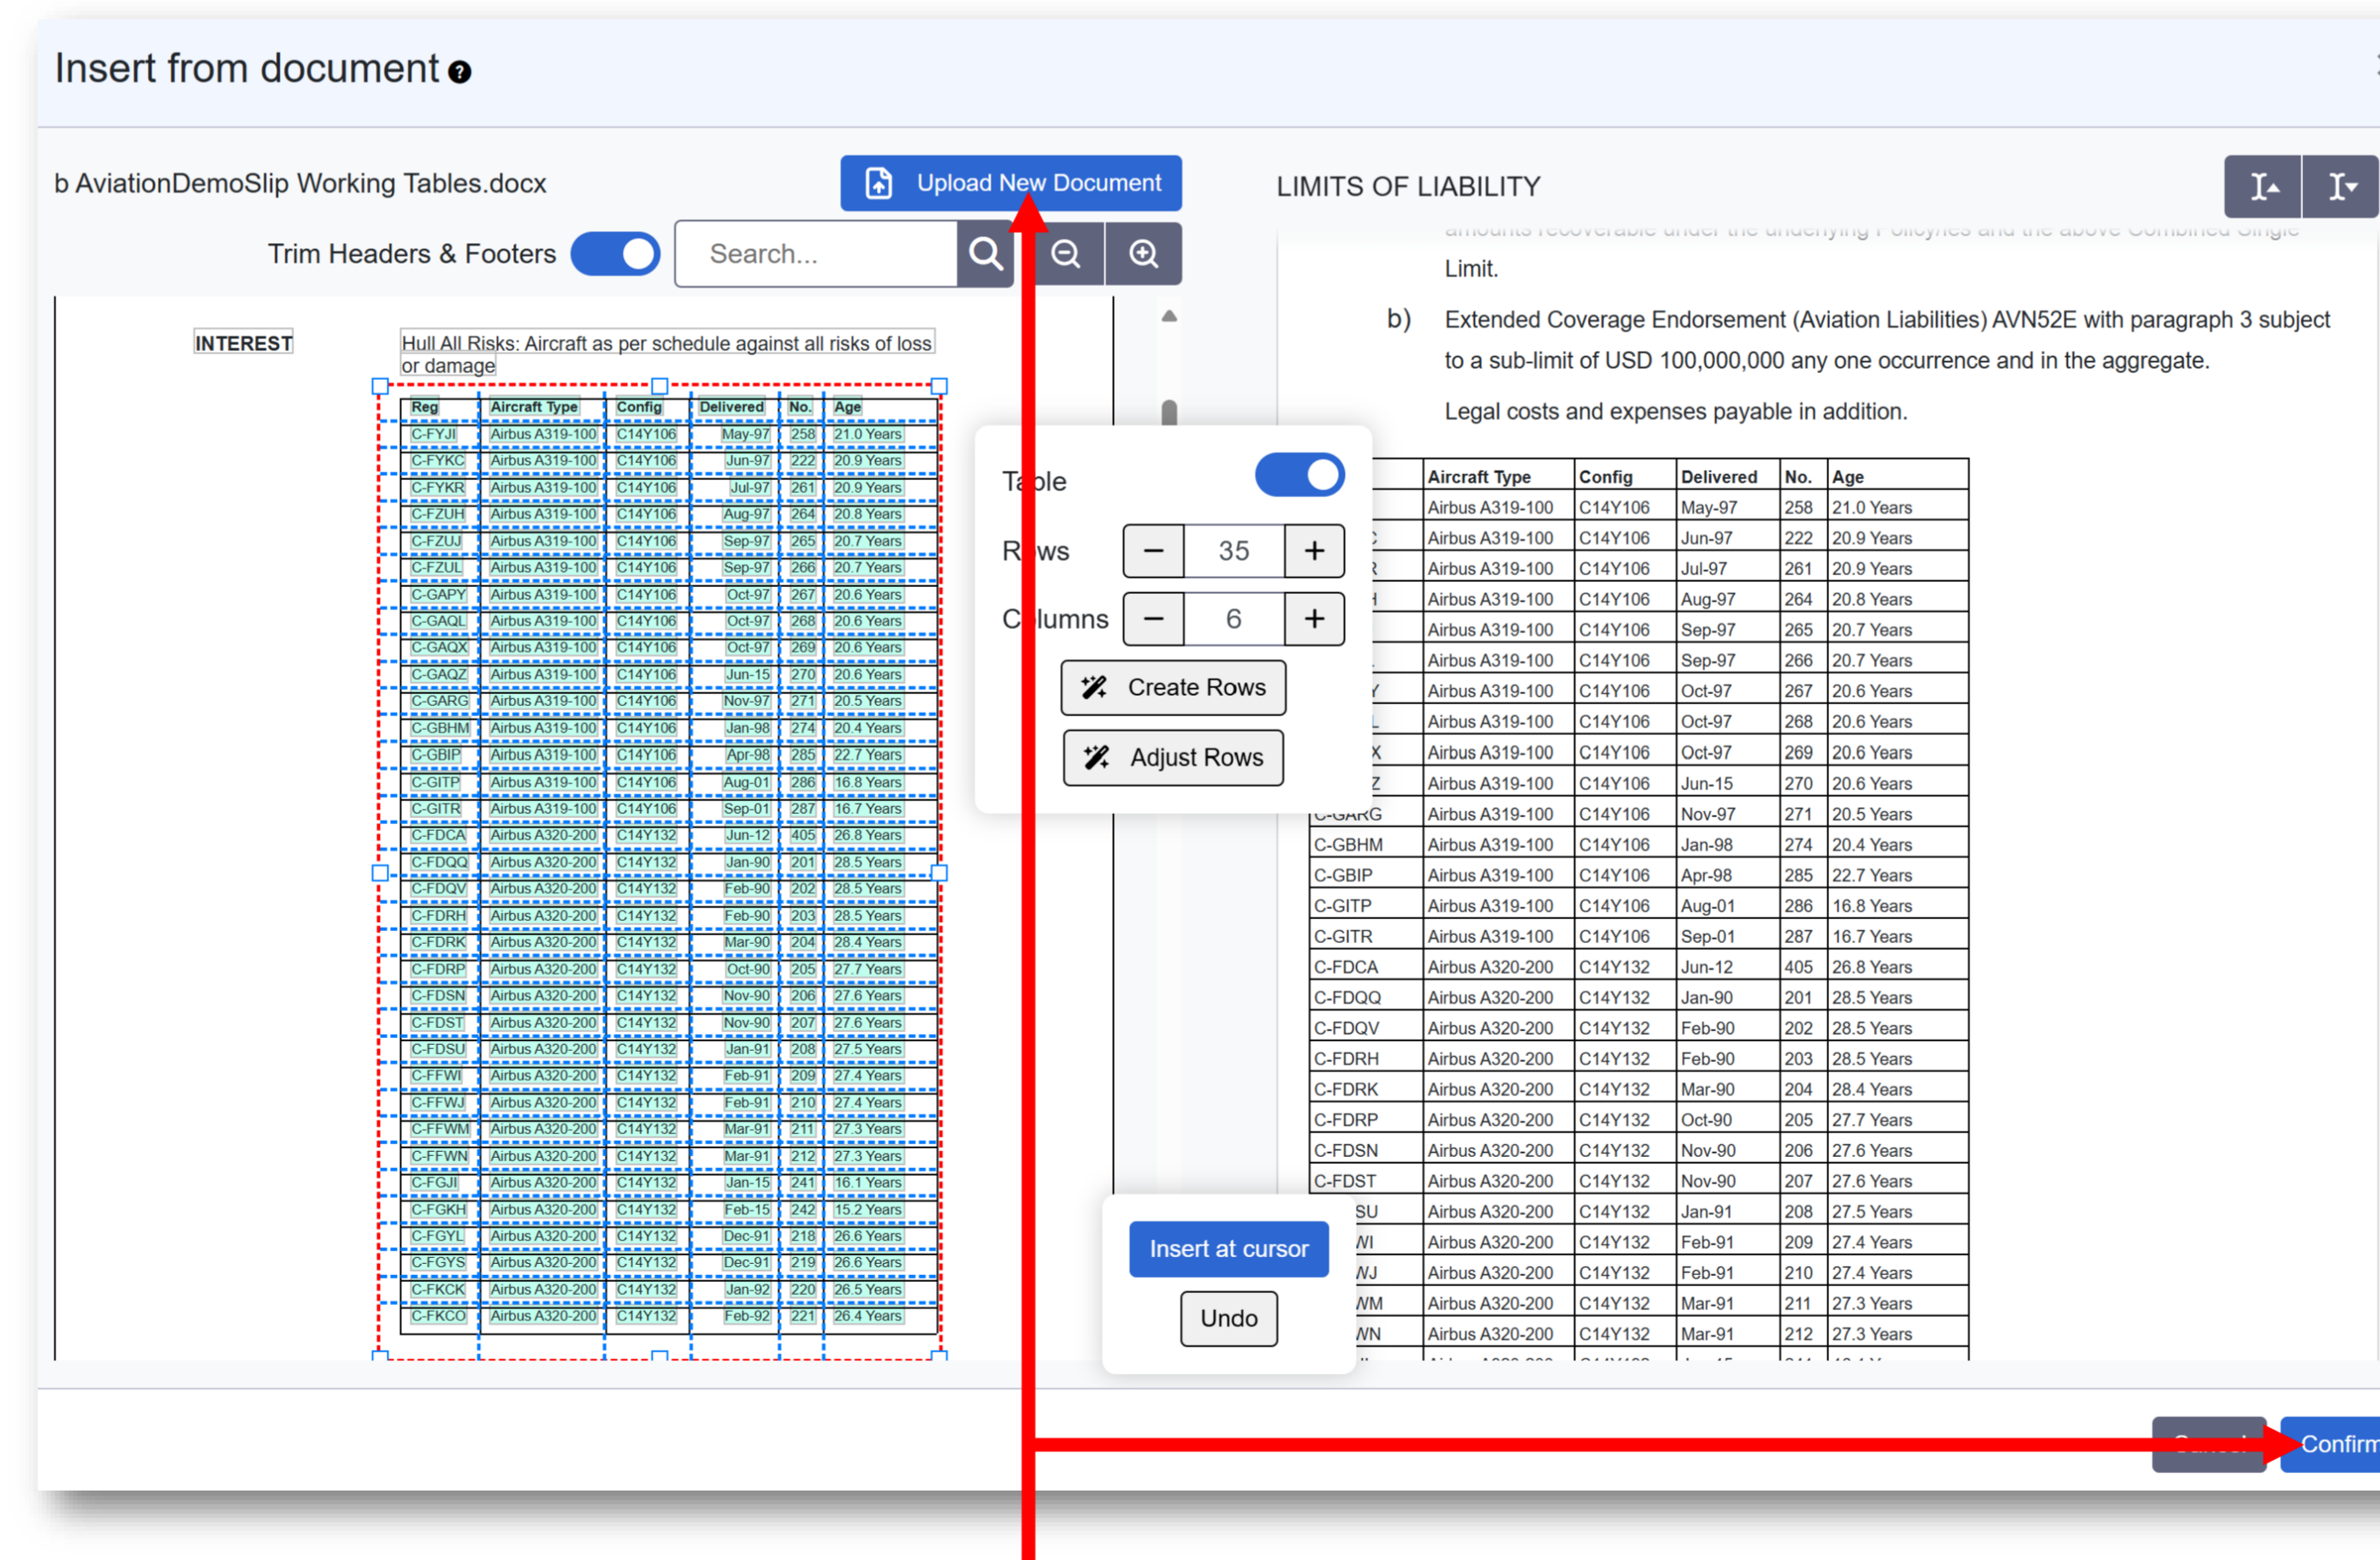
Insert from document

b AviationDemoSlip Working Tables.docx

Upload New Document

Trim Headers & Footers

Search...

INTEREST

Hull All Risks: Aircraft as per schedule against all risks of loss or damage

| Reg | Aircraft Type | Config | Delivered | No. | Age |
|---|---|---|---|---|---|
| C-FYJI | Airbus A319-100 | C14Y106 | May-97 | 258 | 21.0 Years |
| C-FYKC | Airbus A319-100 | C14Y106 | Jun-97 | 222 | 20.9 Years |
| C-FYKR | Airbus A319-100 | C14Y106 | Jul-97 | 261 | 20.9 Years |
| C-FZUH | Airbus A319-100 | C14Y106 | Aug-97 | 264 | 20.8 Years |
| C-FZUJ | Airbus A319-100 | C14Y106 | Sep-97 | 265 | 20.7 Years |
| C-FZUL | Airbus A319-100 | C14Y106 | Sep-97 | 266 | 20.7 Years |
| C-GAPY | Airbus A319-100 | C14Y106 | Oct-97 | 267 | 20.6 Years |
| C-GAQL | Airbus A319-100 | C14Y106 | Oct-97 | 268 | 20.6 Years |
| C-GAQX | Airbus A319-100 | C14Y106 | Oct-97 | 269 | 20.6 Years |
| C-GAQZ | Airbus A319-100 | C14Y106 | Jun-15 | 270 | 20.6 Years |
| C-GARG | Airbus A319-100 | C14Y106 | Nov-97 | 271 | 20.5 Years |
| C-GBHM | Airbus A319-100 | C14Y106 | Jan-98 | 274 | 20.4 Years |
| C-GBIP | Airbus A319-100 | C14Y106 | Apr-98 | 285 | 22.7 Years |
| C-GITP | Airbus A319-100 | C14Y106 | Aug-01 | 286 | 16.8 Years |
| C-GITR | Airbus A319-100 | C14Y106 | Sep-01 | 287 | 16.7 Years |
| C-FDCA | Airbus A320-200 | C14Y132 | Jun-12 | 405 | 26.8 Years |
| C-FDQQ | Airbus A320-200 | C14Y132 | Jan-90 | 201 | 28.5 Years |
| C-FDQV | Airbus A320-200 | C14Y132 | Feb-90 | 202 | 28.5 Years |
| C-FDRH | Airbus A320-200 | C14Y132 | Feb-90 | 203 | 28.5 Years |
| C-FDRK | Airbus A320-200 | C14Y132 | Mar-90 | 204 | 28.4 Years |
| C-FDRP | Airbus A320-200 | C14Y132 | Oct-90 | 205 | 27.7 Years |
| C-FDSN | Airbus A320-200 | C14Y132 | Nov-90 | 206 | 27.6 Years |
| C-FDST | Airbus A320-200 | C14Y132 | Nov-90 | 207 | 27.6 Years |
| C-FDSU | Airbus A320-200 | C14Y132 | Jan-91 | 208 | 27.5 Years |
| C-FFWI | Airbus A320-200 | C14Y132 | Feb-91 | 209 | 27.4 Years |
| C-FFWJ | Airbus A320-200 | C14Y132 | Feb-91 | 210 | 27.4 Years |
| C-FFWM | Airbus A320-200 | C14Y132 | Mar-91 | 211 | 27.3 Years |
| C-FFWN | Airbus A320-200 | C14Y132 | Mar-91 | 212 | 27.3 Years |
| C-FGJI | Airbus A320-200 | C14Y132 | Jan-15 | 241 | 16.1 Years |
| C-FGKH | Airbus A320-200 | C14Y132 | Feb-15 | 242 | 15.2 Years |
| C-FGYL | Airbus A320-200 | C14Y132 | Dec-91 | 218 | 26.6 Years |
| C-FGYS | Airbus A320-200 | C14Y132 | Dec-91 | 219 | 26.6 Years |
| C-FKCK | Airbus A320-200 | C14Y132 | Jan-92 | 220 | 26.5 Years |
| C-FKCO | Airbus A320-200 | C14Y132 | Feb-92 | 221 | 26.4 Years |

Table
Rows 35
Columns 6
Create Rows
Adjust Rows

Insert at cursor
Undo

LIMITS OF LIABILITY

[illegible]
Limit.

b) Extended Coverage Endorsement (Aviation Liabilities) AVN52E with paragraph 3 subject to a sub-limit of USD 100,000,000 any one occurrence and in the aggregate.

Legal costs and expenses payable in addition.

| | Aircraft Type | Config | Delivered | No. | Age |
|---|---|---|---|---|---|
| | Airbus A319-100 | C14Y106 | May-97 | 258 | 21.0 Years |
| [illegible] | Airbus A319-100 | C14Y106 | Jun-97 | 222 | 20.9 Years |
| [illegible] | Airbus A319-100 | C14Y106 | Jul-97 | 261 | 20.9 Years |
| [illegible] | Airbus A319-100 | C14Y106 | Aug-97 | 264 | 20.8 Years |
| | Airbus A319-100 | C14Y106 | Sep-97 | 265 | 20.7 Years |
| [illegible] | Airbus A319-100 | C14Y106 | Sep-97 | 266 | 20.7 Years |
| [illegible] | Airbus A319-100 | C14Y106 | Oct-97 | 267 | 20.6 Years |
| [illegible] | Airbus A319-100 | C14Y106 | Oct-97 | 268 | 20.6 Years |
| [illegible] | Airbus A319-100 | C14Y106 | Oct-97 | 269 | 20.6 Years |
| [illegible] | Airbus A319-100 | C14Y106 | Jun-15 | 270 | 20.6 Years |
| C-GARG | Airbus A319-100 | C14Y106 | Nov-97 | 271 | 20.5 Years |
| C-GBHM | Airbus A319-100 | C14Y106 | Jan-98 | 274 | 20.4 Years |
| C-GBIP | Airbus A319-100 | C14Y106 | Apr-98 | 285 | 22.7 Years |
| C-GITP | Airbus A319-100 | C14Y106 | Aug-01 | 286 | 16.8 Years |
| C-GITR | Airbus A319-100 | C14Y106 | Sep-01 | 287 | 16.7 Years |
| C-FDCA | Airbus A320-200 | C14Y132 | Jun-12 | 405 | 26.8 Years |
| C-FDQQ | Airbus A320-200 | C14Y132 | Jan-90 | 201 | 28.5 Years |
| C-FDQV | Airbus A320-200 | C14Y132 | Feb-90 | 202 | 28.5 Years |
| C-FDRH | Airbus A320-200 | C14Y132 | Feb-90 | 203 | 28.5 Years |
| C-FDRK | Airbus A320-200 | C14Y132 | Mar-90 | 204 | 28.4 Years |
| C-FDRP | Airbus A320-200 | C14Y132 | Oct-90 | 205 | 27.7 Years |
| C-FDSN | Airbus A320-200 | C14Y132 | Nov-90 | 206 | 27.6 Years |
| C-FDST | Airbus A320-200 | C14Y132 | Nov-90 | 207 | 27.6 Years |
| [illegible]SU | Airbus A320-200 | C14Y132 | Jan-91 | 208 | 27.5 Years |
| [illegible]WI | Airbus A320-200 | C14Y132 | Feb-91 | 209 | 27.4 Years |
| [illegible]WJ | Airbus A320-200 | C14Y132 | Feb-91 | 210 | 27.4 Years |
| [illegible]WM | Airbus A320-200 | C14Y132 | Mar-91 | 211 | 27.3 Years |
| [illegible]WN | Airbus A320-200 | C14Y132 | Mar-91 | 212 | 27.3 Years |

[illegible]
Confirm